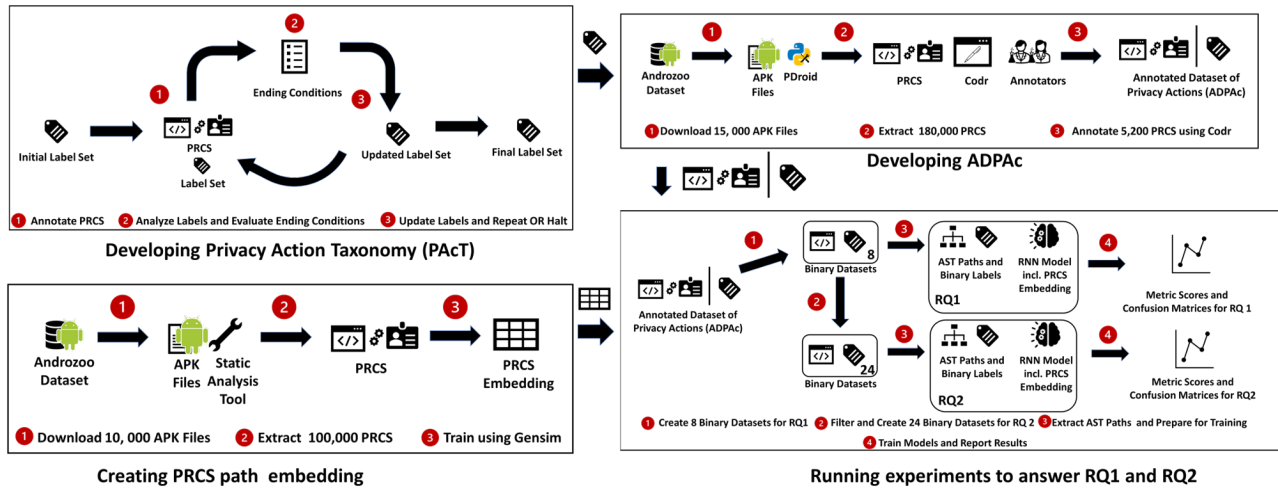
2
Ending Conditions
1
3
Initial Label Set
PRCS
Label Set
Updated Label Set
Final Label Set

1 Annotate PRCS 2 Analyze Labels and Evaluate Ending Conditions 3 Update Labels and Repeat OR Halt

Developing Privacy Action Taxonomy (PAcT)

1 2 3
Androzoo Dataset
APK Files
PDroid
PRCS
Codr
Annotators
Annotated Dataset of Privacy Actions (ADPAc)

1 Download 15, 000 APK Files 2 Extract 180,000 PRCS 3 Annotate 5,200 PRCS using Codr

Developing ADPAc

1 2 3
Androzoo Dataset
APK Files
Static Analysis Tool
PRCS
PRCS Embedding

1 Download 10, 000 APK Files 2 Extract 100,000 PRCS 3 Train using Gensim

Creating PRCS path embedding

Annotated Dataset of Privacy Actions (ADPAc)
1
8
Binary Datasets
3
AST Paths and Binary Labels
RNN Model incl. PRCS Embedding
RQ1
4
Metric Scores and Confusion Matrices for RQ 1
2
24
Binary Datasets
3
AST Paths and Binary Labels
RNN Model incl. PRCS Embedding
RQ2
4
Metric Scores and Confusion Matrices for RQ2

1 Create 8 Binary Datasets for RQ1 2 Filter and Create 24 Binary Datasets for RQ 2 3 Extract AST Paths and Prepare for Training
4 Train Models and Report Results

Running experiments to answer RQ1 and RQ2